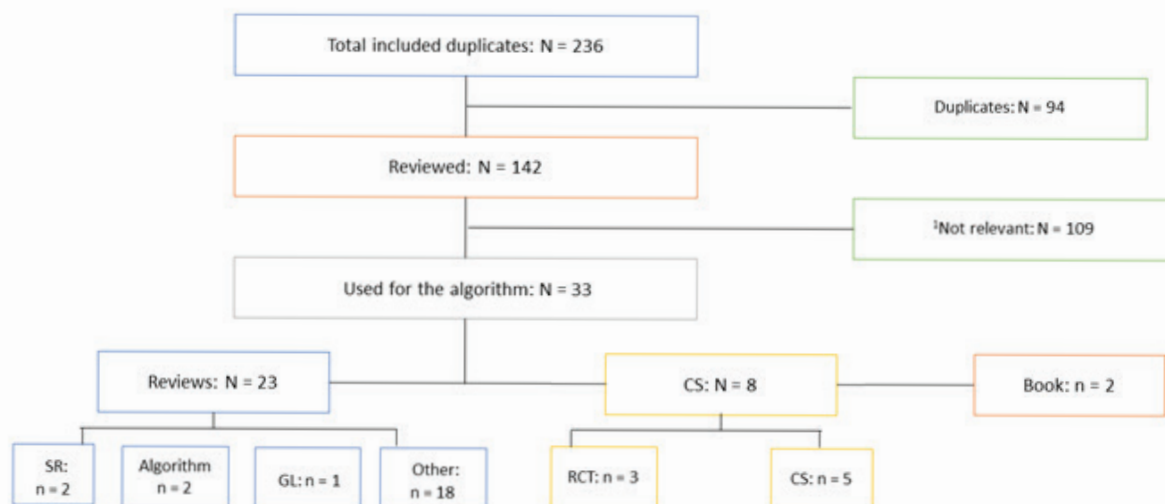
Total included duplicates: N = 236

Duplicates: N = 94

Reviewed: N = 142

¹Not relevant: N = 109

Used for the algorithm: N = 33

Reviews: N = 23

CS: N = 8

Book: n = 2

SR: n = 2

Algorithm n = 2

GL: n = 1

Other: n = 18

RCT: n = 3

CS: n = 5